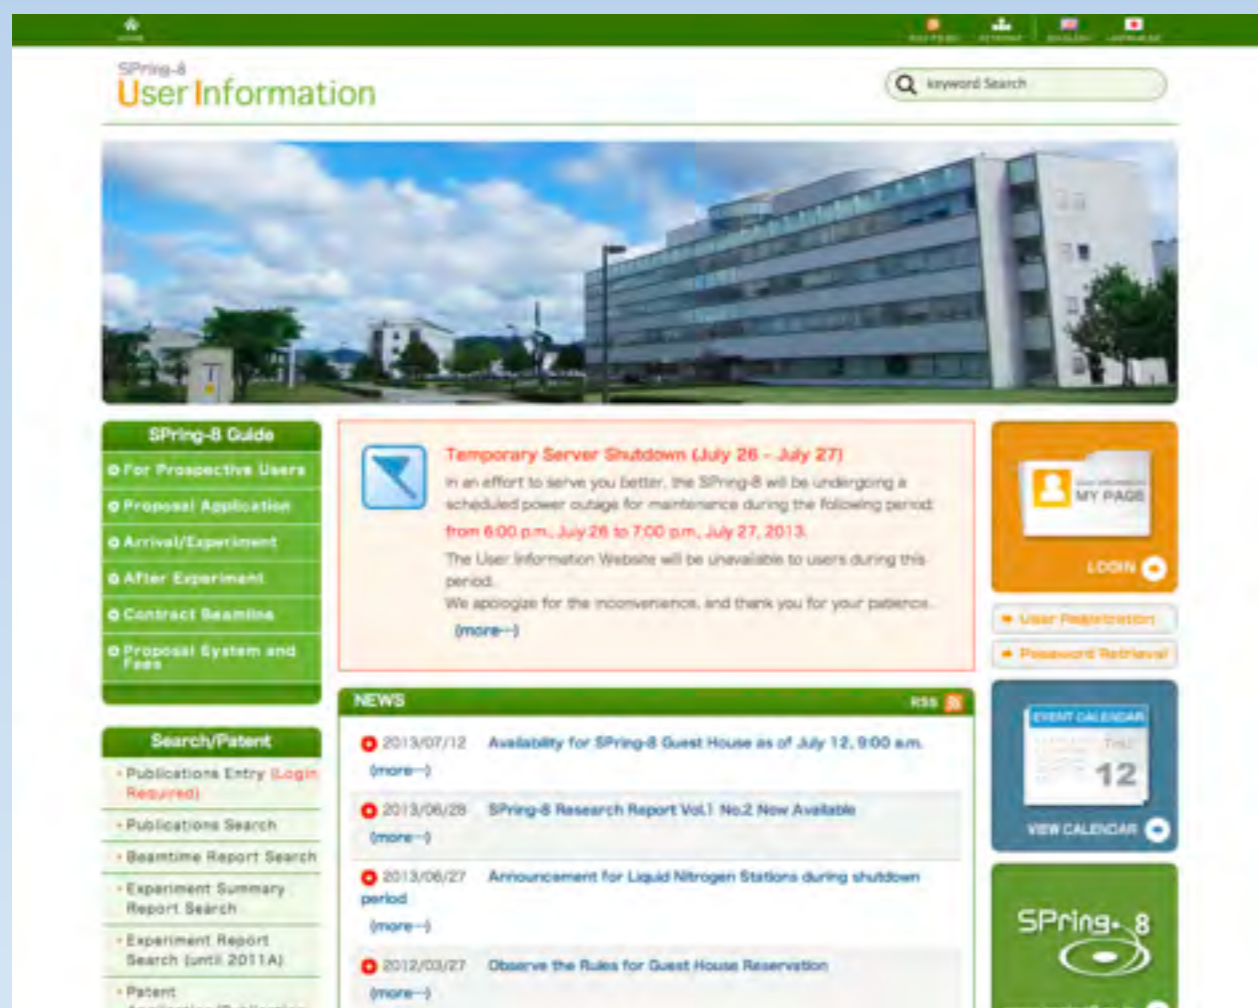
HOME

SPring-8
User Information

keyword Search

SPring-8 Guide
For Prospective Users
Proposal Application
Arrival/Experiment
After Experiment
Contract Beamline
Proposal System and Fees

Temporary Server Shutdown (July 26 - July 27)
In an effort to serve you better, the SPring-8 will be undergoing a scheduled power outage for maintenance during the following period:
from 6:00 p.m. July 26 to 7:00 p.m. July 27, 2013.
The User Information Website will be unavailable to users during this period.
We apologize for the inconvenience, and thank you for your patience.
(more→)

MY PAGE
LOGIN
User Registration
Password Retrieval

NEWS
RSS
2013/07/12 Availability for SPring-8 Guest House as of July 12, 9:00 a.m.
(more→)
2013/06/28 SPring-8 Research Report Vol.1 No.2 Now Available
(more→)
2013/06/27 Announcement for Liquid Nitrogen Stations during shutdown period
(more→)
2012/03/27 Observe the Rules for Guest House Reservation
(more→)

Search/Patent
Publications Entry (Login Required)
Publications Search
Beamtime Report Search
Experiment Summary Report Search
Experiment Report Search (until 2011A)
Patent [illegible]

EVENT CALENDAR
12
VIEW CALENDAR

SPring-8